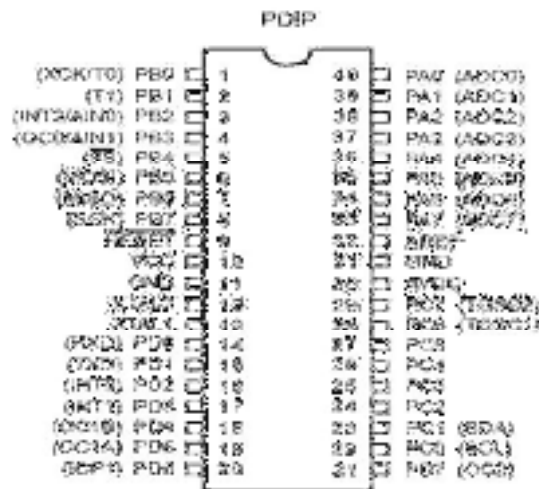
PDIP

(XCK/T0) PB0 1 40 PA0 (ADC0)
(T1) PB1 2 39 PA1 (ADC1)
(INT2/AIN0) PB2 3 38 PA2 (ADC2)
(OC0/AIN1) PB3 4 37 PA3 (ADC3)
(SS) PB4 5 36 PA4 (ADC4)
(MOSI) PB5 6 35 PA5 (ADC5)
(MISO) PB6 7 34 PA6 (ADC6)
(SCK) PB7 8 33 PA7 (ADC7)
RESET 9 32 AREF
VCC 10 31 GND
GND 11 30 AVCC
XTAL2 12 29 PC7 (TOSC2)
XTAL1 13 28 PC6 (TOSC1)
(RXD) PD0 14 27 PC5
(TXD) PD1 15 26 PC4
(INT0) PD2 16 25 PC3
(INT1) PD3 17 24 PC2
(OC1B) PD4 18 23 PC1 (SDA)
(OC1A) PD5 19 22 PC0 (SCL)
(ICP1) PD6 20 21 PD7 (OC2)